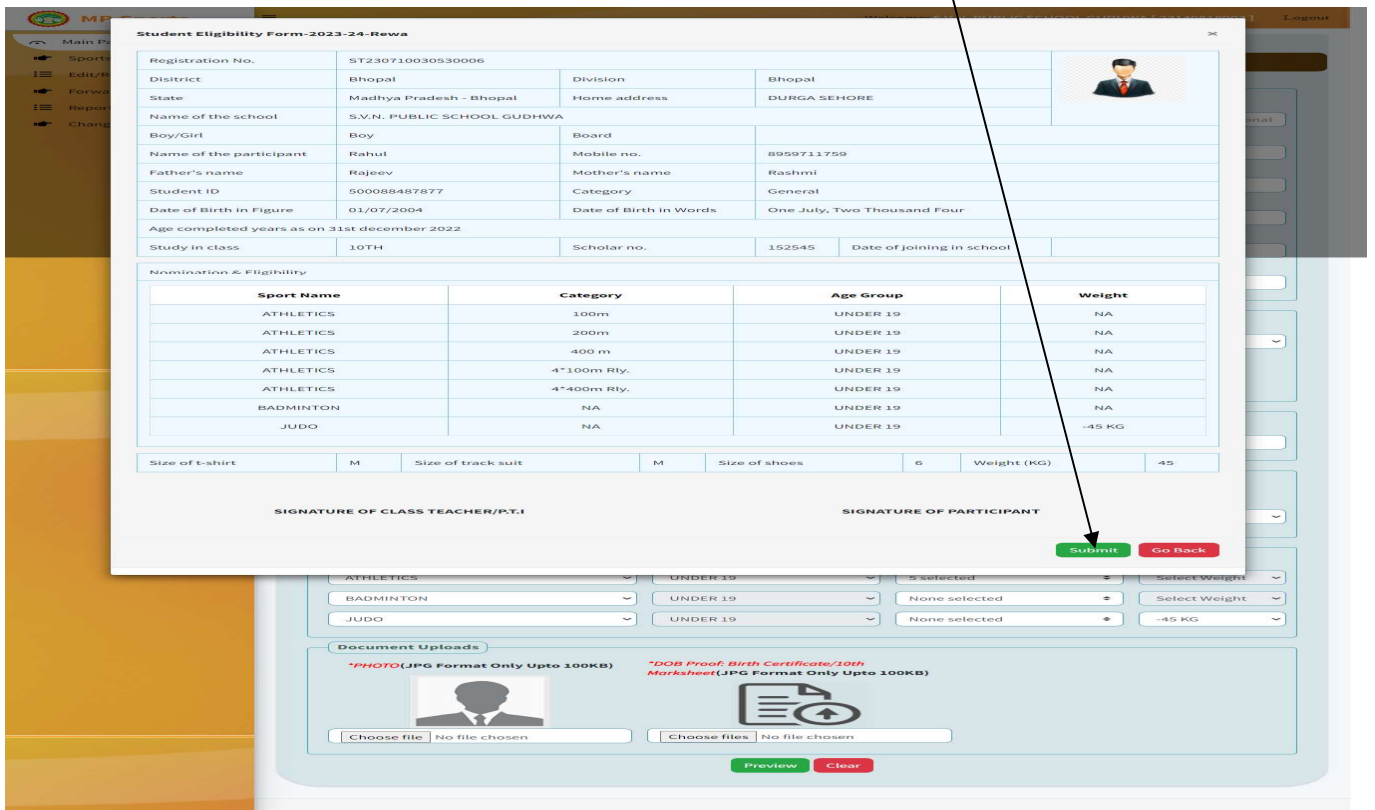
MP Sports
Welcome: S.V.N. PUBLIC SCHOOL GUDHWA [ 23140810001 ]
Logout

Main Pa
Sports
Edit/R
Forwa
Repor
Chang

Student Eligibility Form-2023-24-Rewa

| Registration No. | ST230710030530006 | | | |
|---|---|---|---|---|
| Disitrict | Bhopal | Division | Bhopal | |
| State | Madhya Pradesh - Bhopal | Home address | DURGA SEHORE | |
| Name of the school | S.V.N. PUBLIC SCHOOL GUDHWA | | | |
| Boy/Girl | Boy | Board | | |
| Name of the participant | Rahul | Mobile no. | 8959711759 | |
| Father's name | Rajeev | Mother's name | Rashmi | |
| Student ID | 500088487877 | Category | General | |
| Date of Birth in Figure | 01/07/2004 | Date of Birth in Words | One July, Two Thousand Four | |
| Age completed years as on 31st december 2022 | | | | |
| Study in class | 10TH | Scholar no. | 152545 | Date of joining in school |

Nomination & Eligibility

| Sport Name | Category | Age Group | Weight |
|---|---|---|---|
| ATHLETICS | 100m | UNDER 19 | NA |
| ATHLETICS | 200m | UNDER 19 | NA |
| ATHLETICS | 400 m | UNDER 19 | NA |
| ATHLETICS | 4*100m Rly. | UNDER 19 | NA |
| ATHLETICS | 4*400m Rly. | UNDER 19 | NA |
| BADMINTON | NA | UNDER 19 | NA |
| JUDO | NA | UNDER 19 | -45 KG |

| Size of t-shirt | M | Size of track suit | M | Size of shoes | 6 | Weight (KG) | 45 |
|---|---|---|---|---|---|---|---|

SIGNATURE OF CLASS TEACHER/P.T.I
SIGNATURE OF PARTICIPANT

Submit
Go Back

ATHLETICS | UNDER 19 | 5 selected | Select Weight
BADMINTON | UNDER 19 | None selected | Select Weight
JUDO | UNDER 19 | None selected | -45 KG

Document Uploads
*PHOTO(JPG Format Only Upto 100KB)
*DOB Proof: Birth Certificate/10th Marksheet(JPG Format Only Upto 100KB)
Choose file No file chosen
Choose files No file chosen
Preview
Clear